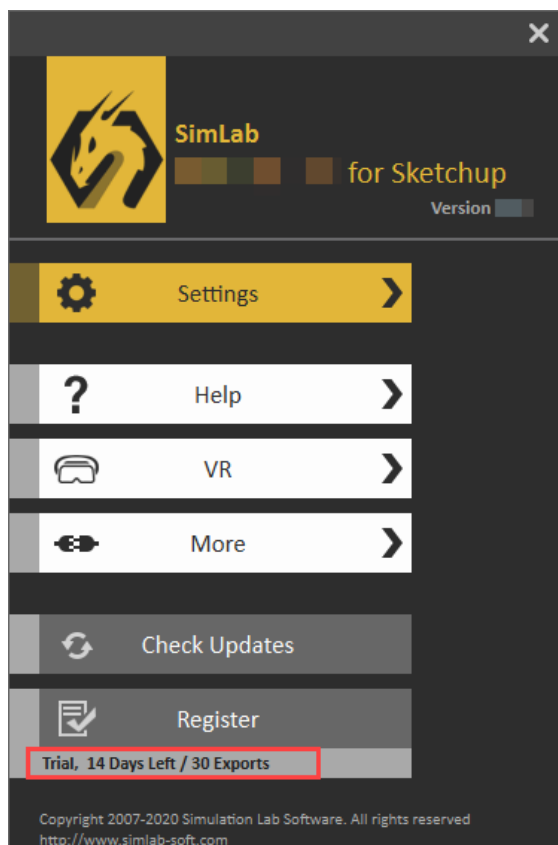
SimLab
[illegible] for Sketchup
Version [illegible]

Settings

Help

VR

More

Check Updates

Register

Trial, 14 Days Left / 30 Exports

Copyright 2007-2020 Simulation Lab Software. All rights reserved
http://www.simlab-soft.com